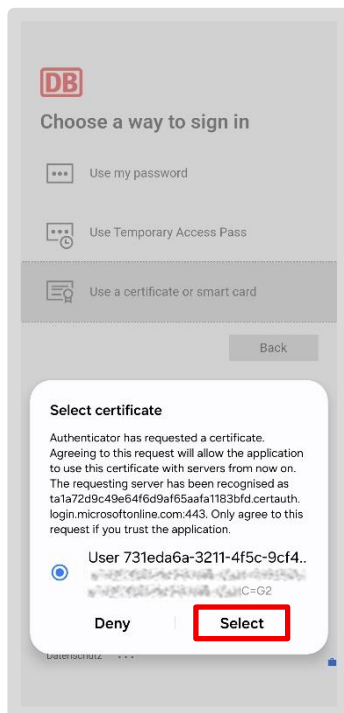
DB

Choose a way to sign in

Use my password

Use Temporary Access Pass

Use a certificate or smart card

Back

Select certificate

Authenticator has requested a certificate. Agreeing to this request will allow the application to use this certificate with servers from now on. The requesting server has been recognised as ta1a72d9c49e64f6d9af65aafa1183bfd.certauth.login.microsoftonline.com:443. Only agree to this request if you trust the application.

User 731eda6a-3211-4f5c-9cf4..
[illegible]
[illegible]C=G2

Deny

Select

Datenschutz ...